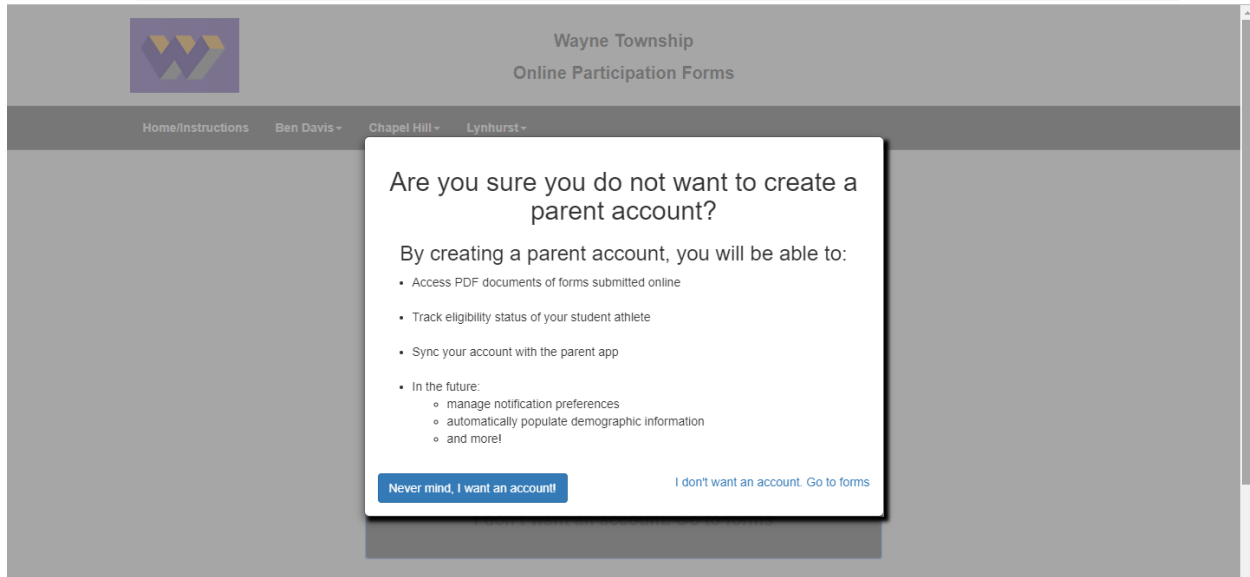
Wayne Township
Online Participation Forms

Home/Instructions Ben Davis▾ Chapel Hill▾ Lynhurst▾

Are you sure you do not want to create a parent account?

By creating a parent account, you will be able to:

- Access PDF documents of forms submitted online
- Track eligibility status of your student athlete
- Sync your account with the parent app
- In the future:
  - manage notification preferences
  - automatically populate demographic information
  - and more!

Never mind, I want an account!

I don't want an account. Go to forms

I don't want an account. Go to forms